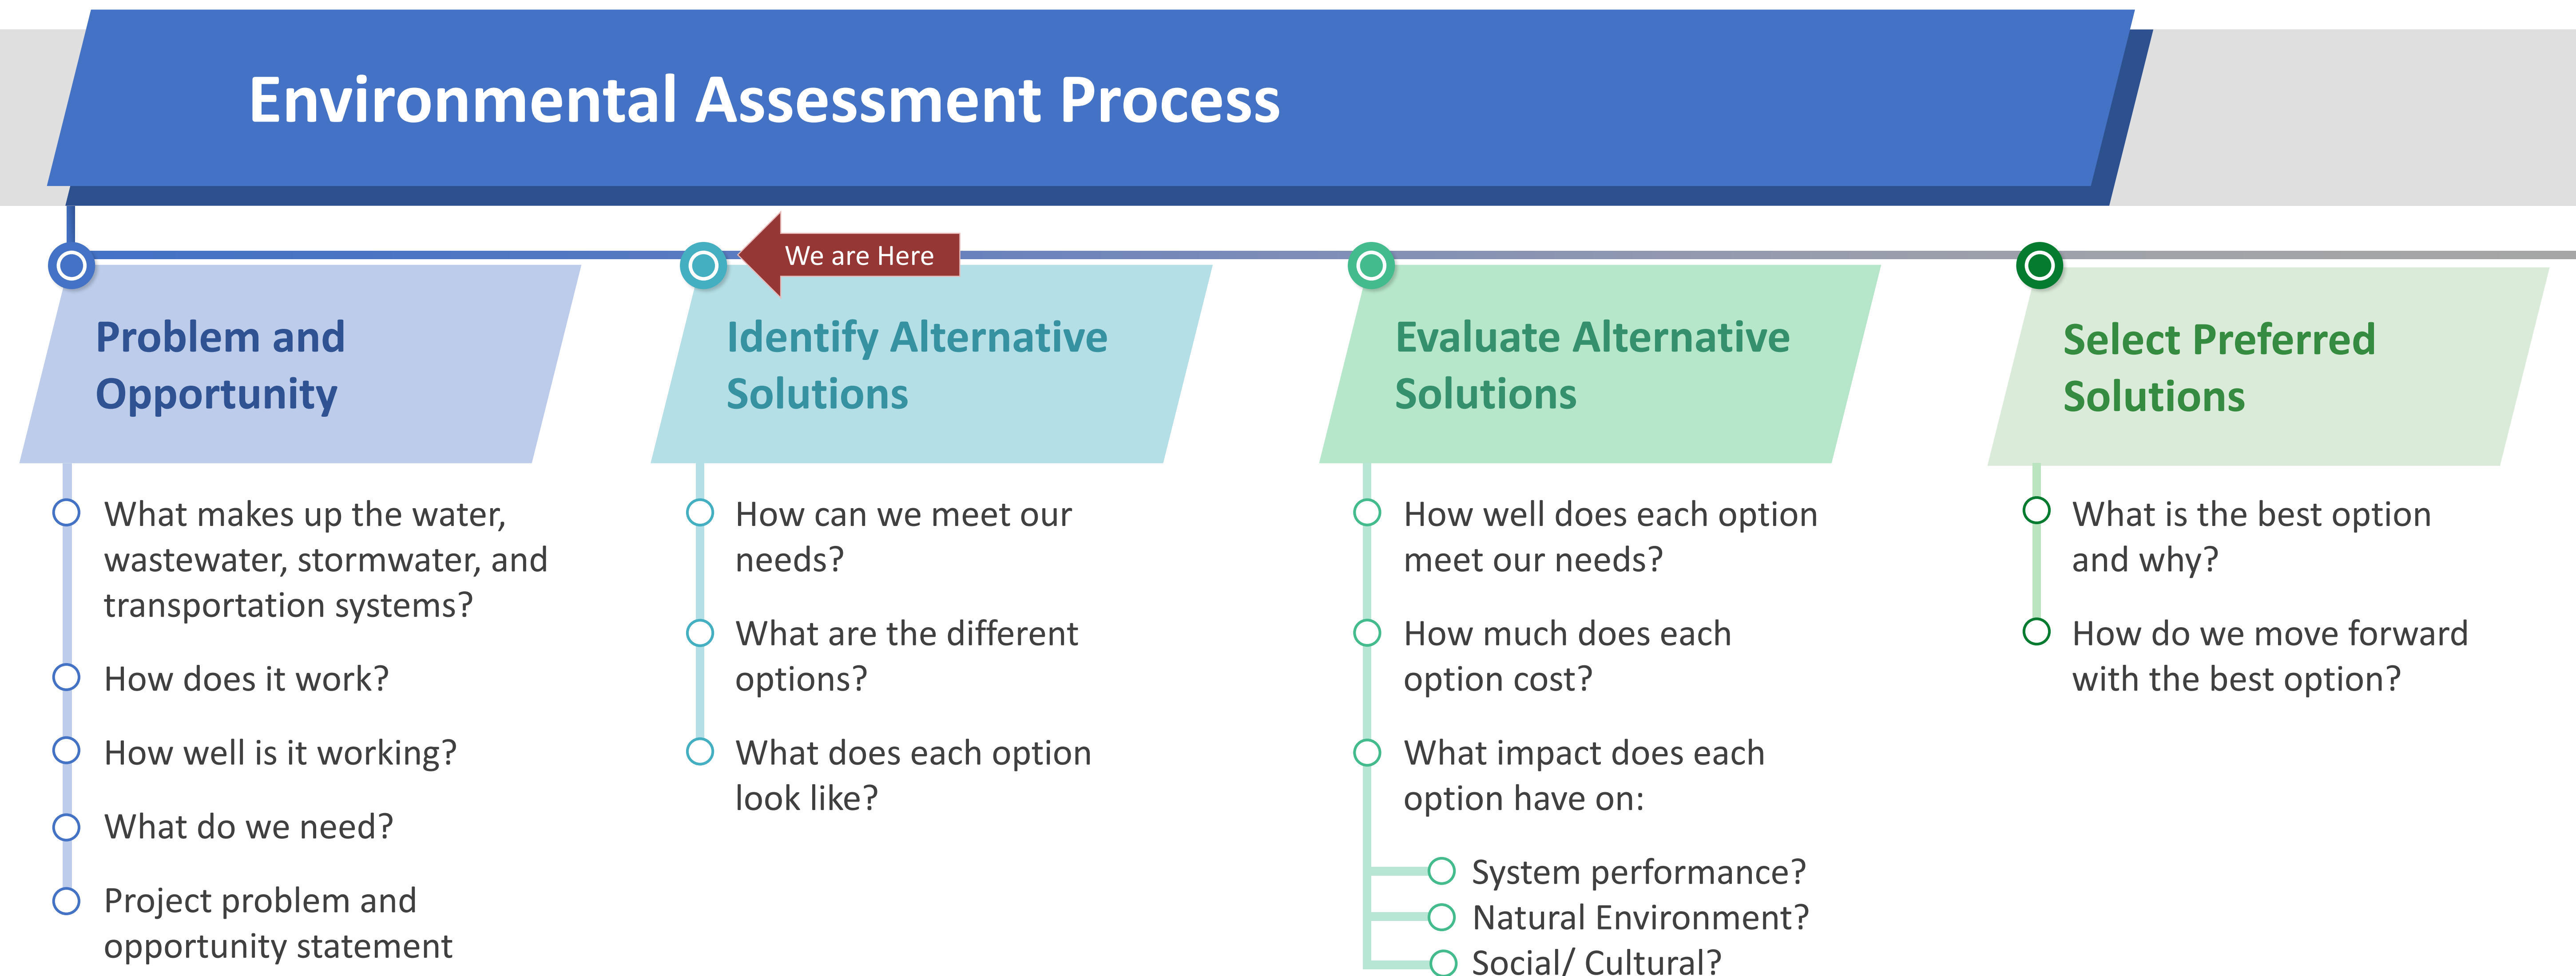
Environmental Assessment Process

We are Here

Problem and Opportunity

What makes up the water, wastewater, stormwater, and transportation systems?

How does it work?

How well is it working?

What do we need?

Project problem and opportunity statement

Identify Alternative Solutions

How can we meet our needs?

What are the different options?

What does each option look like?

Evaluate Alternative Solutions

How well does each option meet our needs?

How much does each option cost?

What impact does each option have on:

System performance?

Natural Environment?

Social/ Cultural?

Select Preferred Solutions

What is the best option and why?

How do we move forward with the best option?